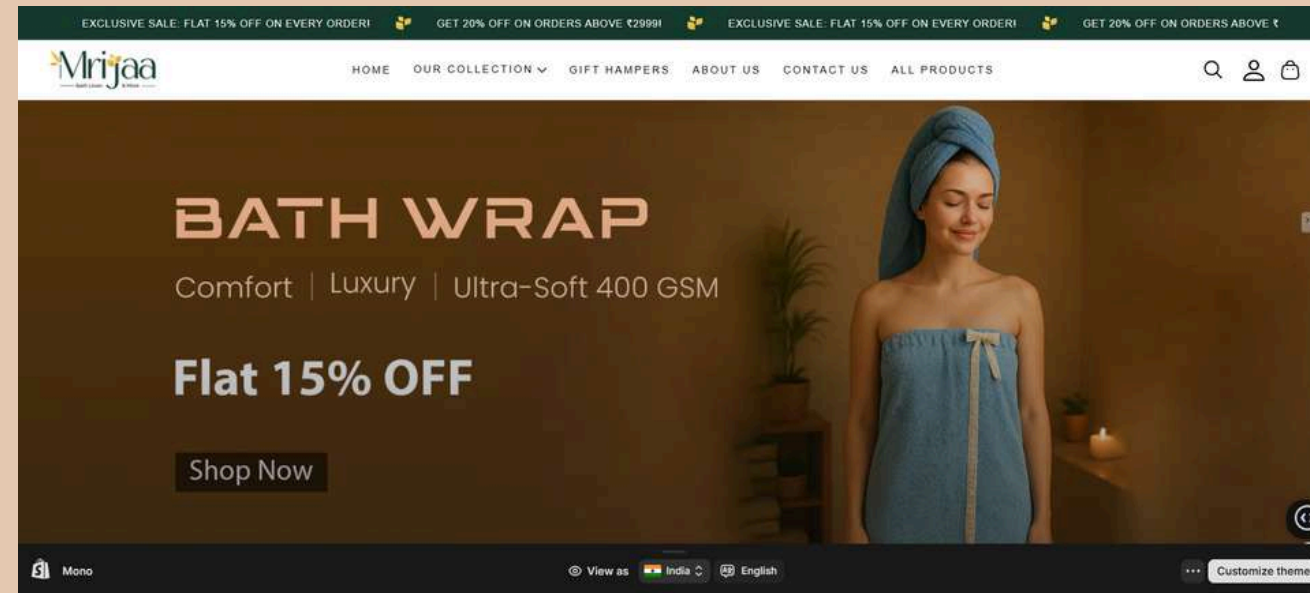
EXCLUSIVE SALE: FLAT 15% OFF ON EVERY ORDER! GET 20% OFF ON ORDERS ABOVE ₹2999! EXCLUSIVE SALE: FLAT 15% OFF ON EVERY ORDER! GET 20% OFF ON ORDERS ABOVE ₹

Mrijaa

HOME OUR COLLECTION GIFT HAMPERS ABOUT US CONTACT US ALL PRODUCTS

BATH WRAP

Comfort | Luxury | Ultra-Soft 400 GSM

Flat 15% OFF

Shop Now

Mono

View as India English

Customize theme